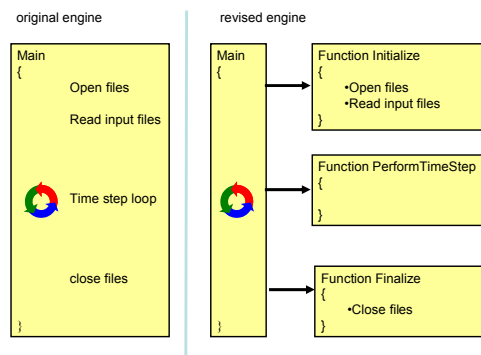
original engine

Main
{
Open files
Read input files
Time step loop
close files
}

revised engine

Main
{
}

Function Initialize
{
•Open files
•Read input files
}

Function PerformTimeStep
{
}

Function Finalize
{
•Close files
}